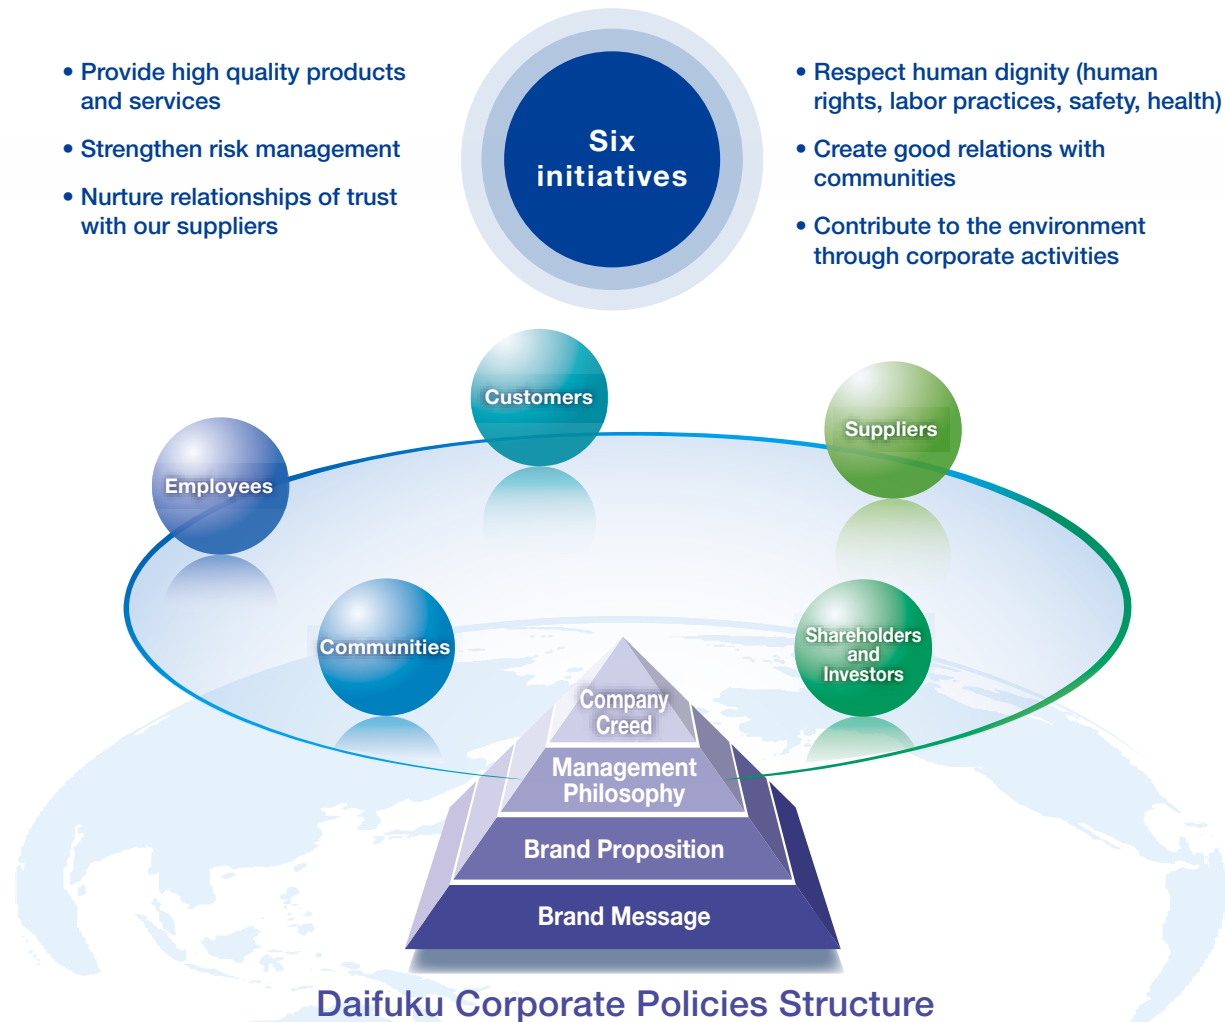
• Provide high quality products and services

• Strengthen risk management

• Nurture relationships of trust with our suppliers

Six initiatives

• Respect human dignity (human rights, labor practices, safety, health)

• Create good relations with communities

• Contribute to the environment through corporate activities

Customers

Suppliers

Employees

Communities

Shareholders and Investors

Company Creed

Management Philosophy

Brand Proposition

Brand Message

Daifuku Corporate Policies Structure